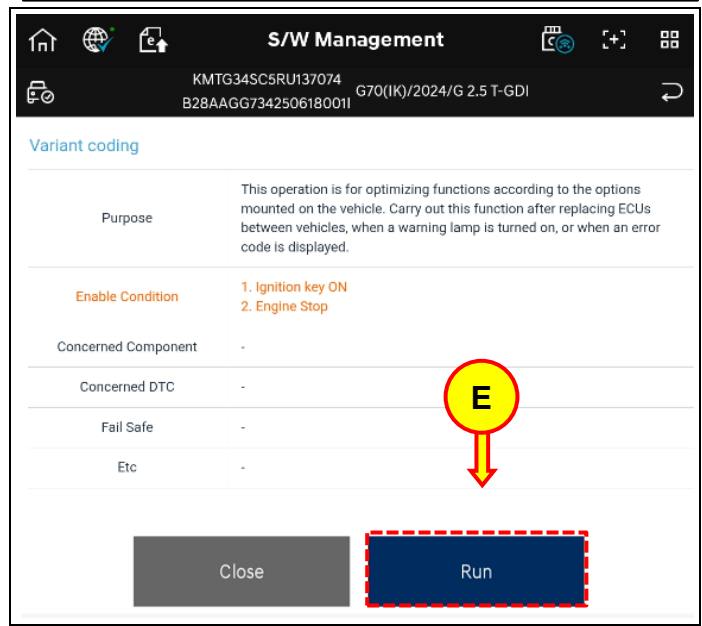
S/W Management

KMTG34SC5RU137074
B28AAGG734250618001I
G70(IK)/2024/G 2.5 T-GDI

Variant coding

| | |
|---|---|
| Purpose | This operation is for optimizing functions according to the options mounted on the vehicle. Carry out this function after replacing ECUs between vehicles, when a warning lamp is turned on, or when an error code is displayed. |
| Enable Condition | 1. Ignition key ON<br>2. Engine Stop |
| Concerned Component | - |
| Concerned DTC | - |
| Fail Safe | - |
| Etc | - |

E

Close

Run